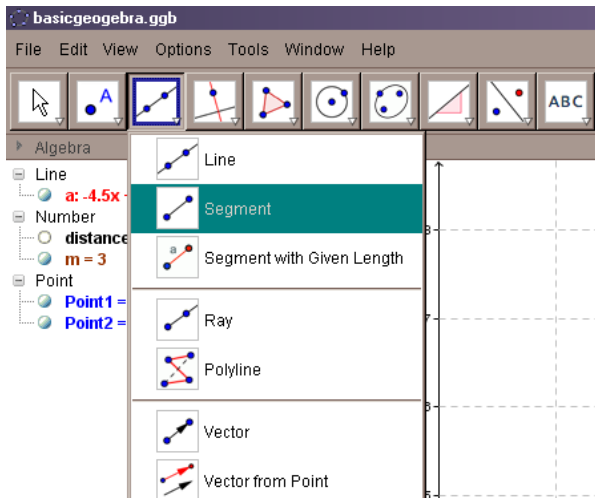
basicgeogebra.ggb

File Edit View Options Tools Window Help

ABC

Algebra

Line
a: -4.5x
Number
distance
m = 3
Point
Point1 =
Point2 =

Line
Segment
Segment with Given Length
Ray
Polyline
Vector
Vector from Point

8
7
6
5